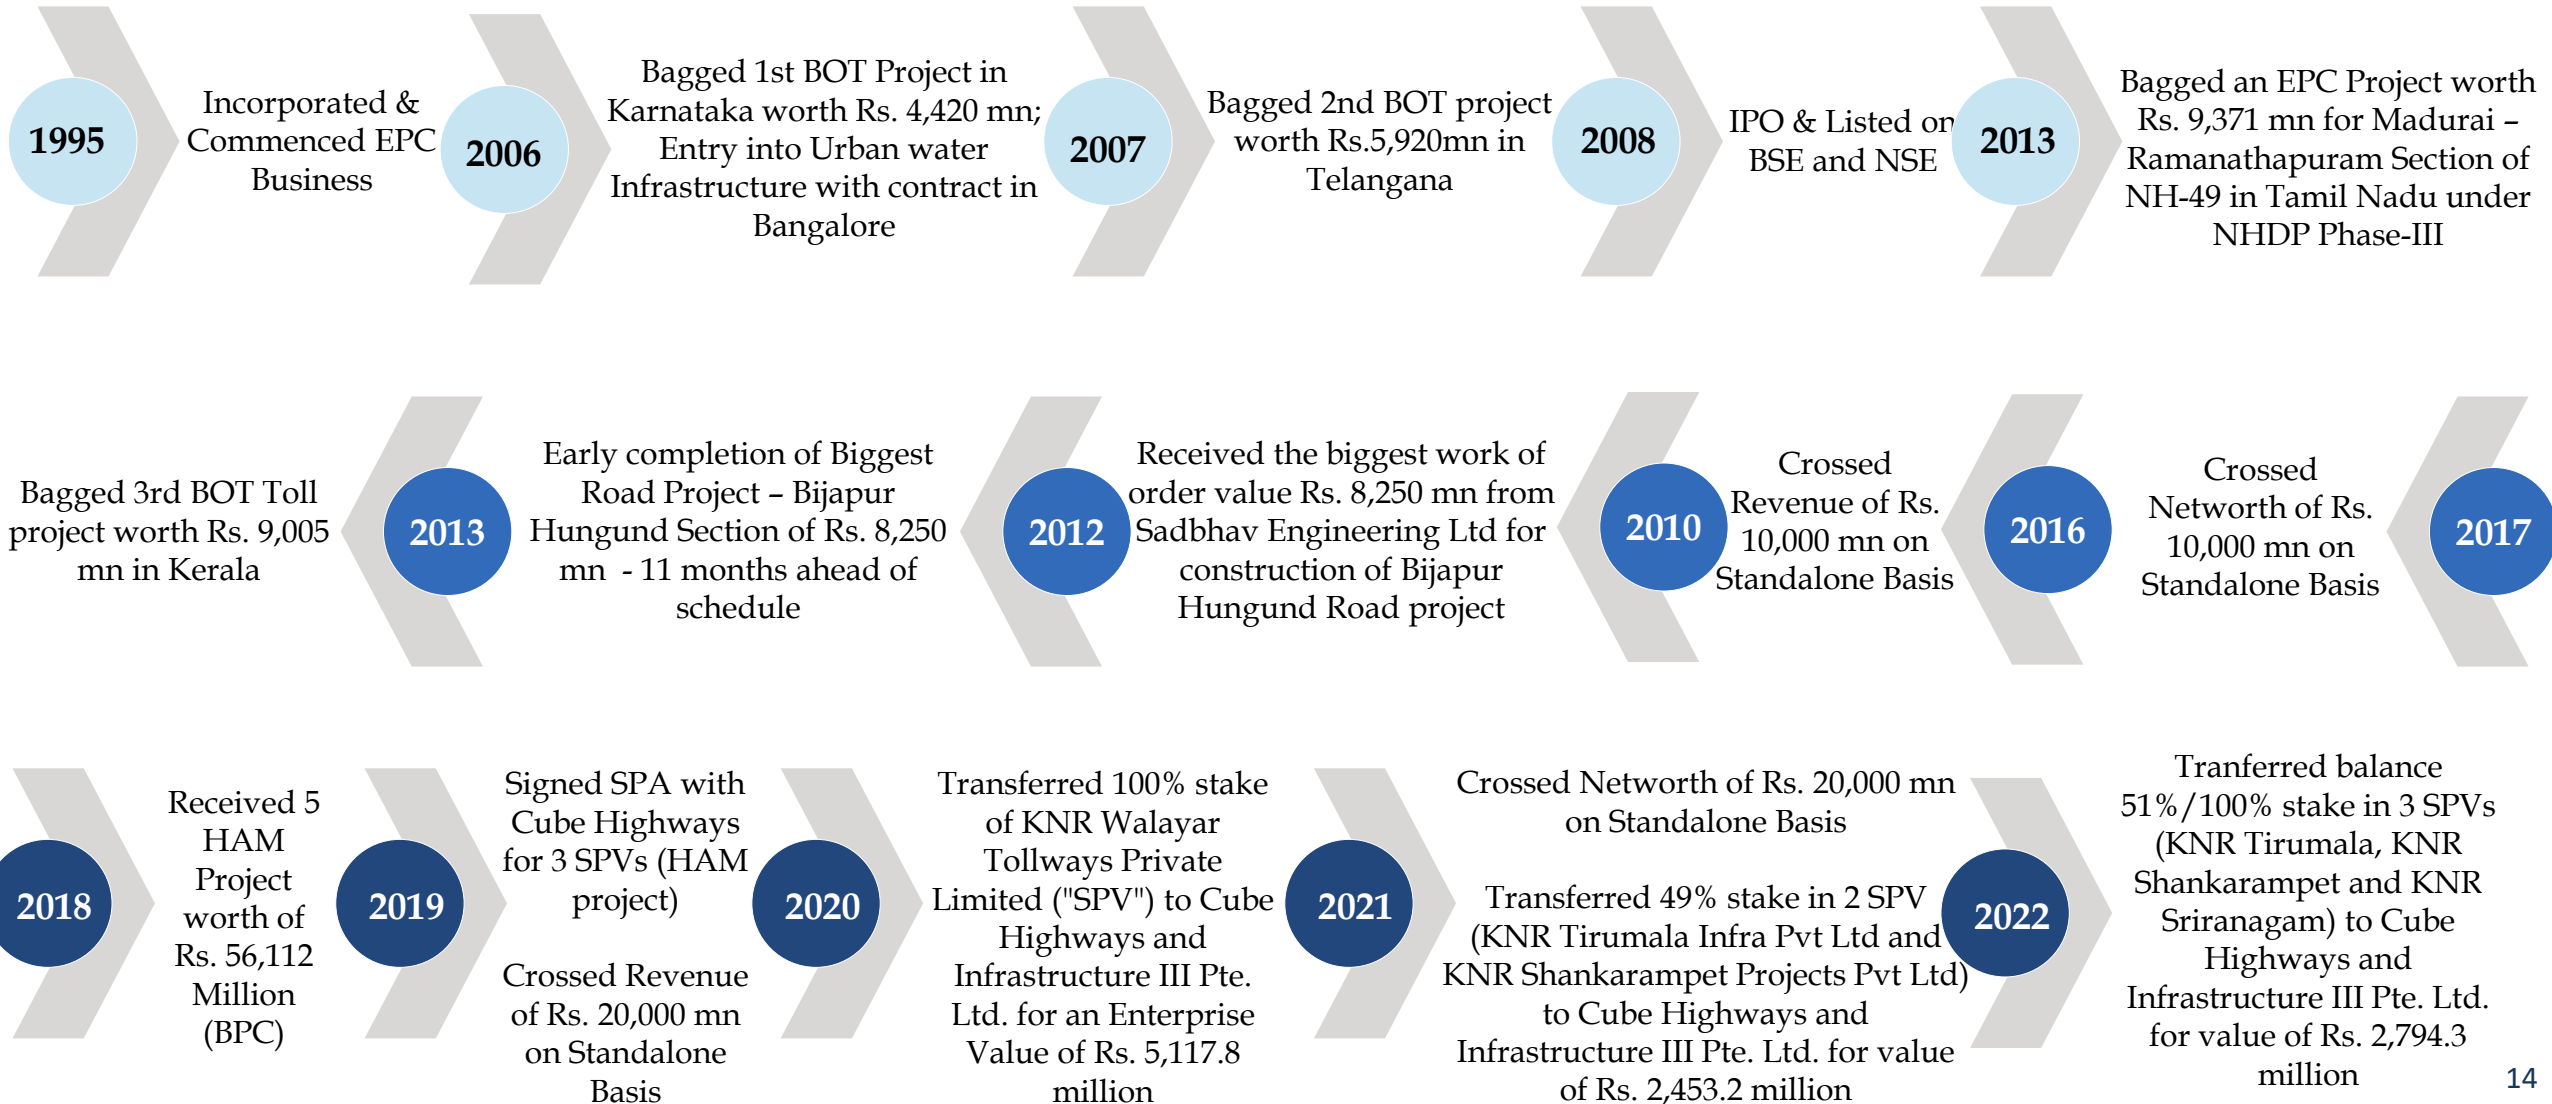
1995

Incorporated & Commenced EPC Business

2006

Bagged 1st BOT Project in Karnataka worth Rs. 4,420 mn; Entry into Urban water Infrastructure with contract in Bangalore

2007

Bagged 2nd BOT project worth Rs.5,920mn in Telangana

2008

IPO & Listed on BSE and NSE

2013

Bagged an EPC Project worth Rs. 9,371 mn for Madurai – Ramanathapuram Section of NH-49 in Tamil Nadu under NHDP Phase-III

2017

Crossed Networth of Rs. 10,000 mn on Standalone Basis

2016

Crossed Revenue of Rs. 10,000 mn on Standalone Basis

2010

Received the biggest work of order value Rs. 8,250 mn from Sadbhav Engineering Ltd for construction of Bijapur Hungund Road project

2012

Early completion of Biggest Road Project – Bijapur Hungund Section of Rs. 8,250 mn - 11 months ahead of schedule

2013

Bagged 3rd BOT Toll project worth Rs. 9,005 mn in Kerala

2018

Received 5 HAM Project worth of Rs. 56,112 Million (BPC)

2019

Signed SPA with Cube Highways for 3 SPVs (HAM project)

Crossed Revenue of Rs. 20,000 mn on Standalone Basis

2020

Transferred 100% stake of KNR Walayar Tollways Private Limited ("SPV") to Cube Highways and Infrastructure III Pte. Ltd. for an Enterprise Value of Rs. 5,117.8 million

2021

Crossed Networth of Rs. 20,000 mn on Standalone Basis

Transferred 49% stake in 2 SPV (KNR Tirumala Infra Pvt Ltd and KNR Shankarampet Projects Pvt Ltd) to Cube Highways and Infrastructure III Pte. Ltd. for value of Rs. 2,453.2 million

2022

Tranferred balance 51%/100% stake in 3 SPVs (KNR Tirumala, KNR Shankarampet and KNR Sriranagam) to Cube Highways and Infrastructure III Pte. Ltd. for value of Rs. 2,794.3 million

14